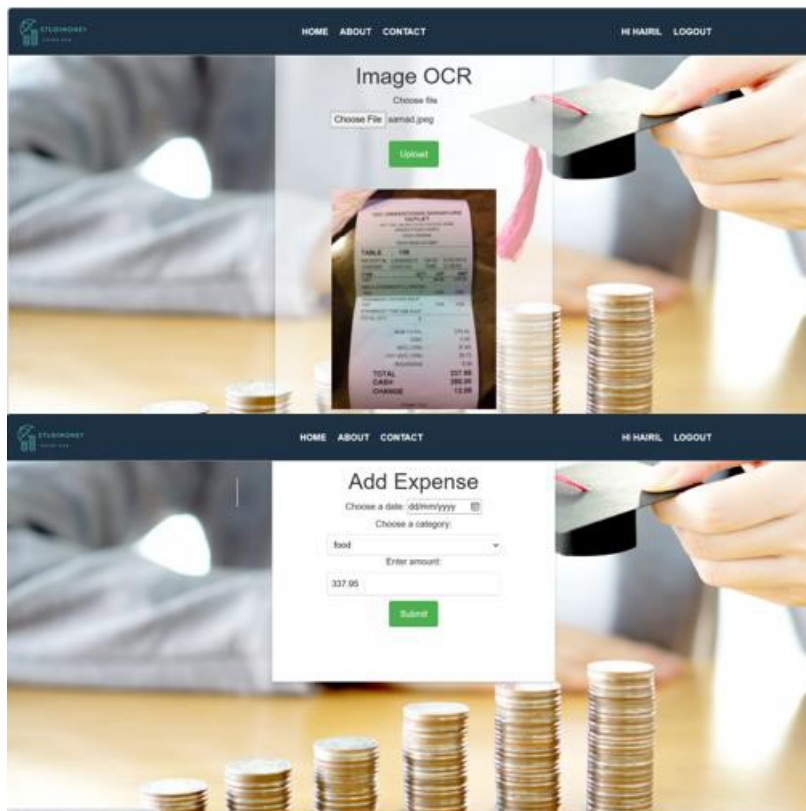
STUDMONEY

HOME ABOUT CONTACT

HI HAIRIL LOGOUT

Image OCR

Choose file

Choose File samad.jpeg

Upload

TABLE

TOTAL 337.95
CASH 350.00
CHANGE 12.05

STUDMONEY

HOME ABOUT CONTACT

HI HAIRIL LOGOUT

Add Expense

Choose a date: dd/mm/yyyy

Choose a category:

food

Enter amount:

337.95

Submit